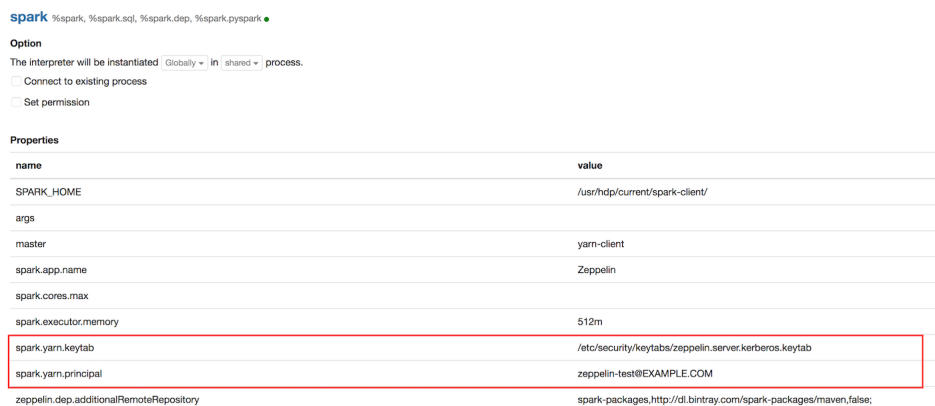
spark %spark, %spark.sql, %spark.dep, %spark.pyspark

Option

The interpreter will be instantiated Globally in shared process.

Connect to existing process

Set permission

Properties

| name | value |
|---|---|
| SPARK_HOME | /usr/hdp/current/spark-client/ |
| args | |
| master | yarn-client |
| spark.app.name | Zeppelin |
| spark.cores.max | |
| spark.executor.memory | 512m |
| spark.yarn.keytab | /etc/security/keytabs/zeppelin.server.kerberos.keytab |
| spark.yarn.principal | zeppelin-test@EXAMPLE.COM |
| zeppelin.dep.additionalRemoteRepository | spark-packages,http://dl.bintray.com/spark-packages/maven,false; |